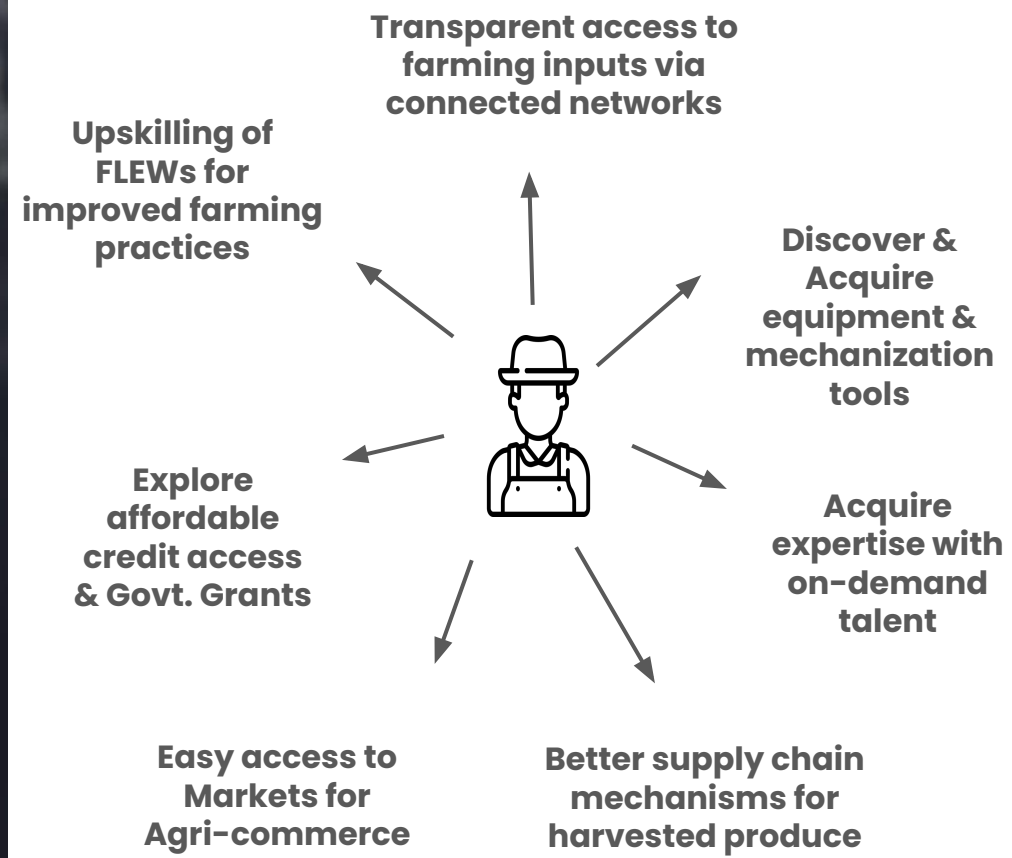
Transparent access to farming inputs via connected networks

Upskilling of FLEWs for improved farming practices

Discover & Acquire equipment & mechanization tools

Explore affordable credit access & Govt. Grants

Acquire expertise with on-demand talent

Easy access to Markets for Agri-commerce

Better supply chain mechanisms for harvested produce